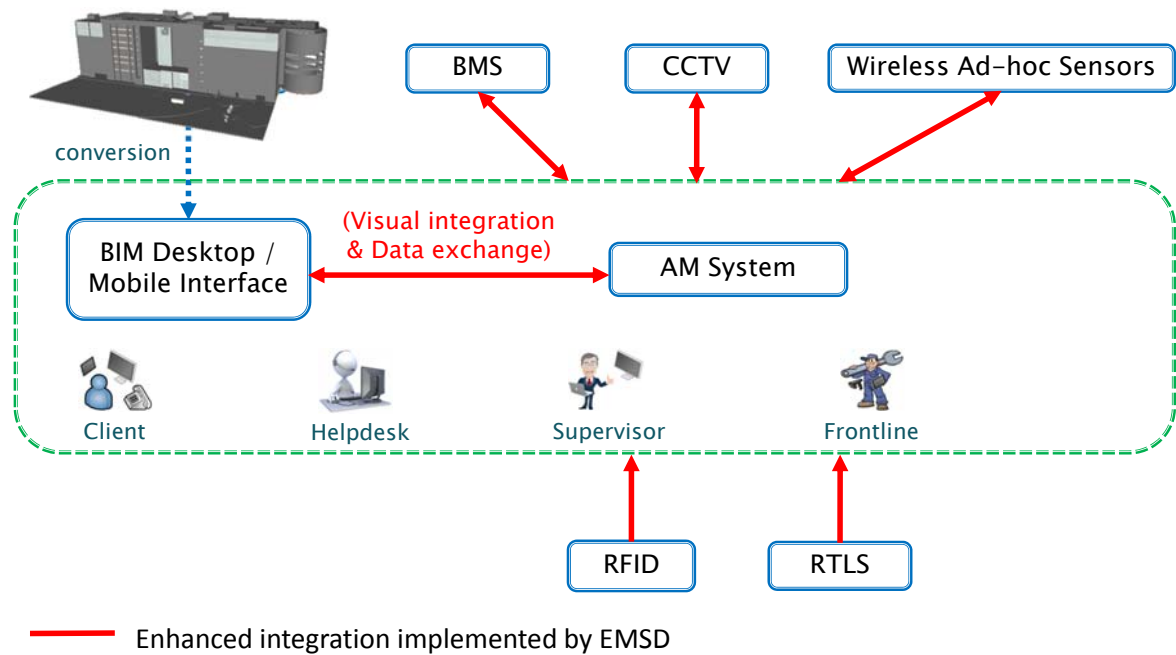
BMS

CCTV

Wireless Ad-hoc Sensors

conversion

BIM Desktop / Mobile Interface

(Visual integration & Data exchange)

AM System

Client

Helpdesk

Supervisor

Frontline

RFID

RTLS

Enhanced integration implemented by EMSD